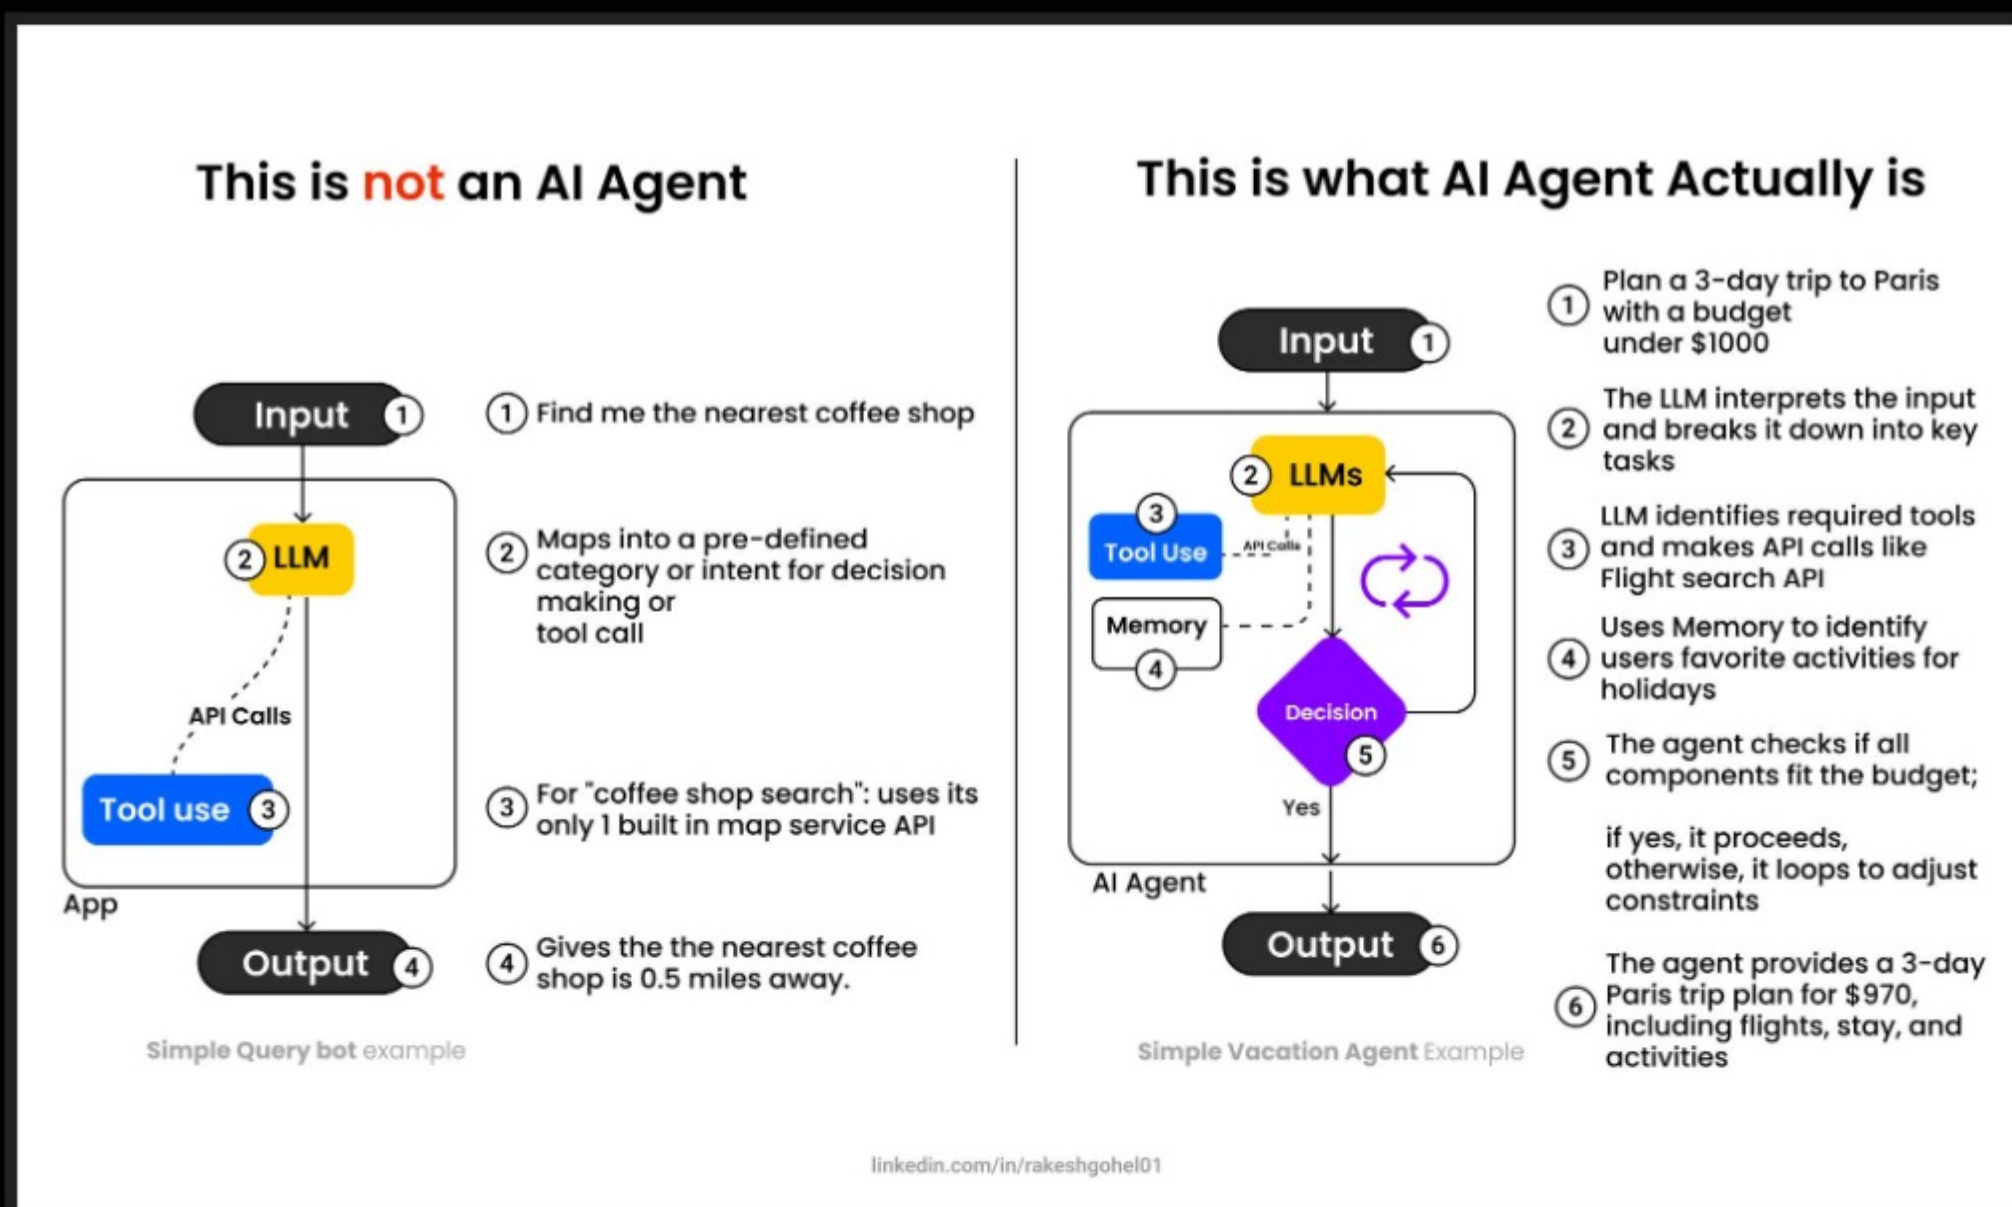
This is not an AI Agent

Input 1

2 LLM

API Calls

Tool use 3

App

Output 4

1 Find me the nearest coffee shop

2 Maps into a pre-defined category or intent for decision making or tool call

3 For "coffee shop search": uses its only 1 built in map service API

4 Gives the the nearest coffee shop is 0.5 miles away.

Simple Query bot example

This is what AI Agent Actually is

Input 1

2 LLMs

3 Tool Use

API Calls

Memory 4

Decision 5

Yes

AI Agent

Output 6

1 Plan a 3-day trip to Paris with a budget under $1000

2 The LLM interprets the input and breaks it down into key tasks

3 LLM identifies required tools and makes API calls like Flight search API

4 Uses Memory to identify users favorite activities for holidays

5 The agent checks if all components fit the budget;

if yes, it proceeds, otherwise, it loops to adjust constraints

6 The agent provides a 3-day Paris trip plan for $970, including flights, stay, and activities

Simple Vacation Agent Example

linkedin.com/in/rakeshgohel01